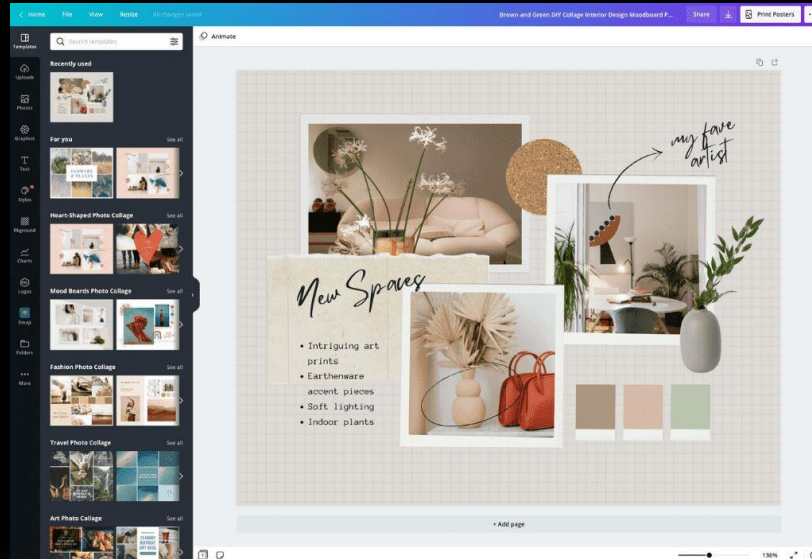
Home File View Resize All changes saved

Brown and Green DIY Collage Interior Design Moodboard P...

Share

Print Posters

Templates

Uploads

Photos

Graphics

Text

Styles

Bkground

Charts

Logos

Emoji

Folders

More

Search templates

Recently used

For you

See all

Heart-Shaped Photo Collage

See all

Mood Boards Photo Collage

See all

Fashion Photo Collage

See all

Travel Photo Collage

See all

Art Photo Collage

See all

Animate

my fave artist

New Spaces

• Intriguing art prints
• Earthenware accent pieces
• Soft lighting
• Indoor plants

+ Add page

136%